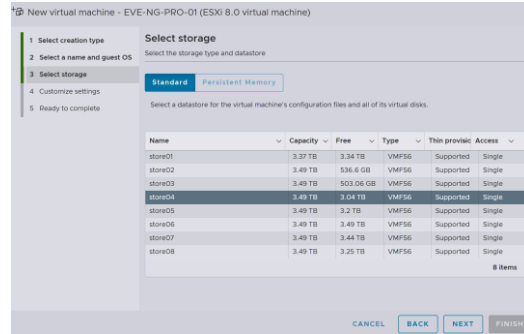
New virtual machine - EVE-NG-PRO-01 (ESXi 8.0 virtual machine)

1 Select creation type
2 Select a name and guest OS
3 Select storage
4 Customize settings
5 Ready to complete

Select storage
Select the storage type and datastore

Standard
Persistent Memory

Select a datastore for the virtual machine's configuration files and all of its virtual disks.

| Name | Capacity | Free | Type | Thin provisic | Access |
|---|---|---|---|---|---|
| store01 | 3.37 TB | 3.34 TB | VMFS6 | Supported | Single |
| store02 | 3.49 TB | 536.6 GB | VMFS6 | Supported | Single |
| store03 | 3.49 TB | 503.06 GB | VMFS6 | Supported | Single |
| store04 | 3.49 TB | 3.04 TB | VMFS6 | Supported | Single |
| store05 | 3.49 TB | 3.2 TB | VMFS6 | Supported | Single |
| store06 | 3.49 TB | 3.49 TB | VMFS6 | Supported | Single |
| store07 | 3.49 TB | 3.44 TB | VMFS6 | Supported | Single |
| store08 | 3.49 TB | 3.25 TB | VMFS6 | Supported | Single |

8 items

CANCEL BACK NEXT FINISH